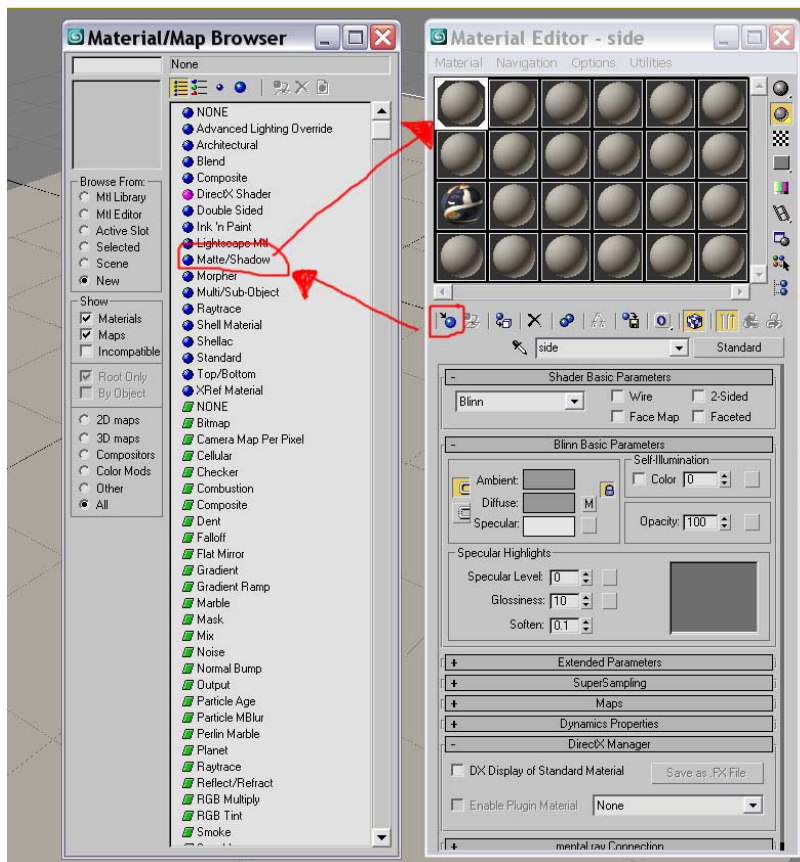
Material/Map Browser

None

NONE
Advanced Lighting Override
Architectural
Blend
Composite
DirectX Shader
Double Sided
Ink 'n Paint
Lightscape Mtl
Matte/Shadow
Morpher
Multi/Sub-Object
Raytrace
Shell Material
Shellac
Standard
Top/Bottom
XRef Material
NONE
Bitmap
Camera Map Per Pixel
Cellular
Checker
Combustion
Composite
Dent
Falloff
Flat Mirror
Gradient
Gradient Ramp
Marble
Mask
Mix
Noise
Normal Bump
Output
Particle Age
Particle MBlur
Perlin Marble
Planet
Raytrace
Reflect/Refract
RGB Multiply
RGB Tint
Smoke

Browse From:
Mtl Library
Mtl Editor
Active Slot
Selected
Scene
New

Show
Materials
Maps
Incompatible

Root Only
By Object

2D maps
3D maps
Compositors
Color Mods
Other
All

Material Editor - side

Material Navigation Options Utilities

side
Standard

Shader Basic Parameters
Blinn
Wire
2-Sided
Face Map
Faceted

Blinn Basic Parameters
Self-Illumination
Color 0
Ambient:
Diffuse:
M
Specular:
Opacity: 100

Specular Highlights
Specular Level: 0
Glossiness: 10
Soften: 0.1

Extended Parameters
SuperSampling
Maps
Dynamics Properties
DirectX Manager
DX Display of Standard Material
Save as .FX File
Enable Plugin Material
None
mental ray Connection